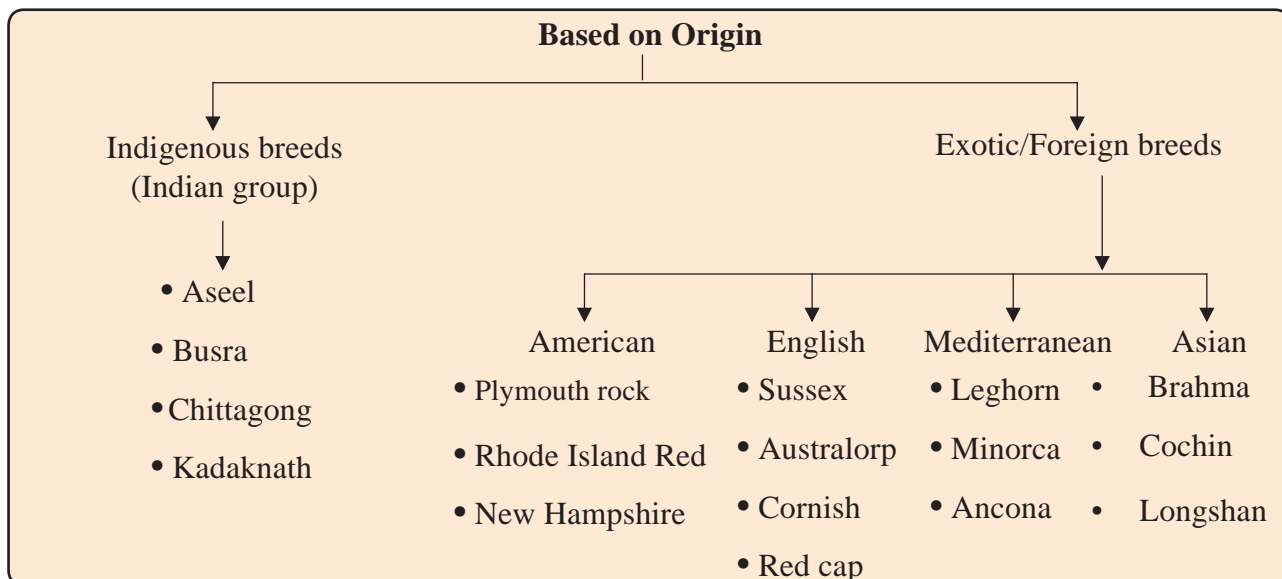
Based on Origin

Indigenous breeds (Indian group)

• Aseel
• Busra
• Chittagong
• Kadaknath

Exotic/Foreign breeds

American
• Plymouth rock
• Rhode Island Red
• New Hampshire

English
• Sussex
• Australorp
• Cornish
• Red cap

Mediterranean
• Leghorn
• Minorca
• Ancona

Asian
• Brahma
• Cochin
• Longshan